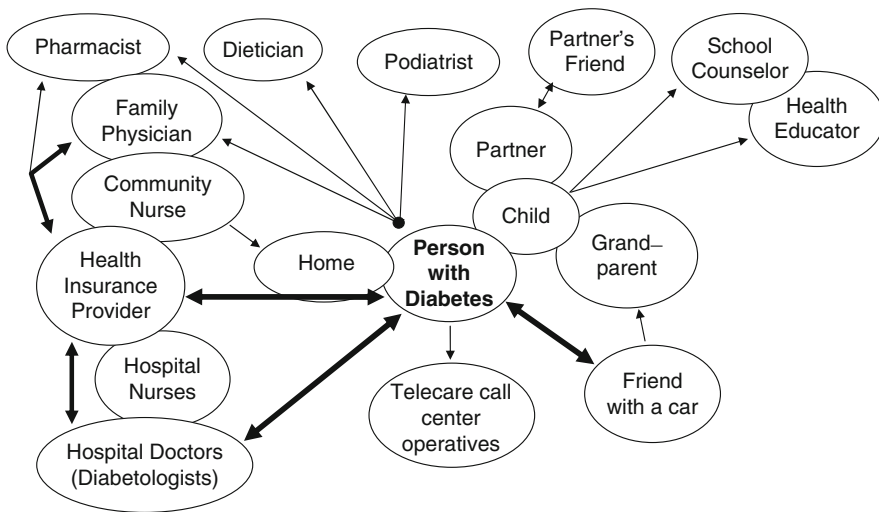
Pharmacist

Dietician

Podiatrist

Partner's Friend

School Counselor

Health Educator

Family Physician

Community Nurse

Partner

Child

Grand–parent

Health Insurance Provider

Home

Person with Diabetes

Hospital Nurses

Telecare call center operatives

Friend with a car

Hospital Doctors (Diabetologists)